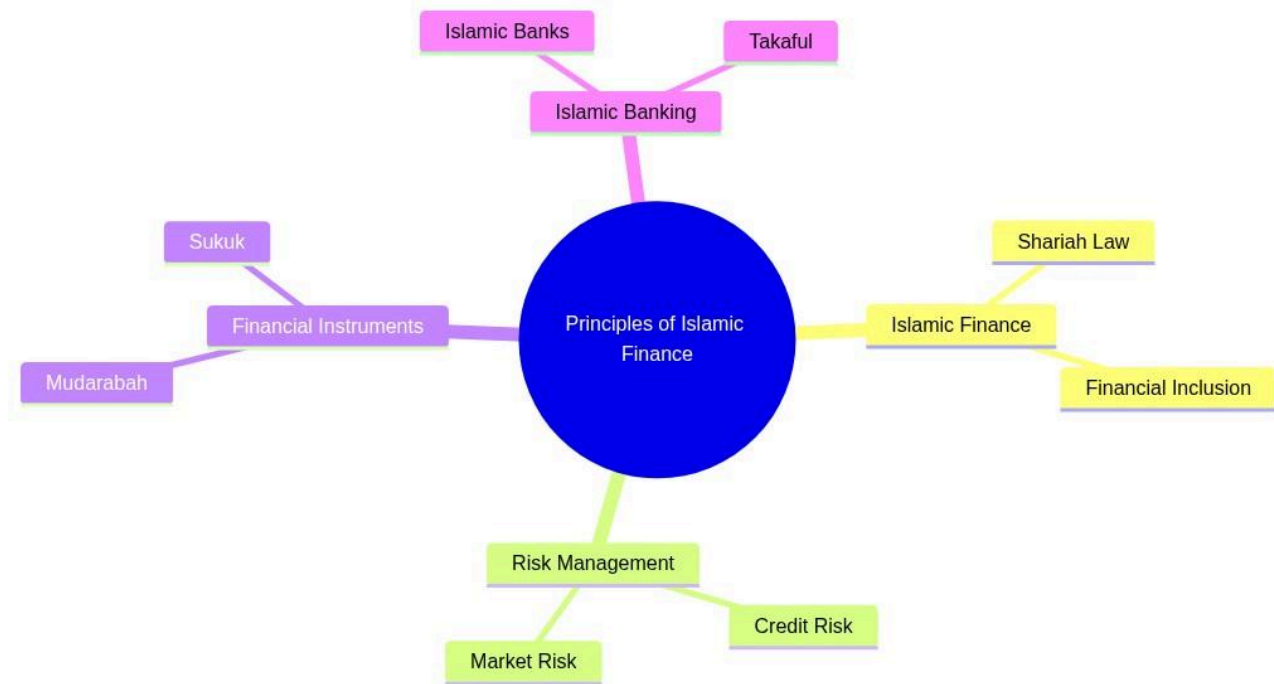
Principles of Islamic Finance

Islamic Banking

Islamic Banks

Takaful

Islamic Finance

Shariah Law

Financial Inclusion

Risk Management

Credit Risk

Market Risk

Financial Instruments

Sukuk

Mudarabah